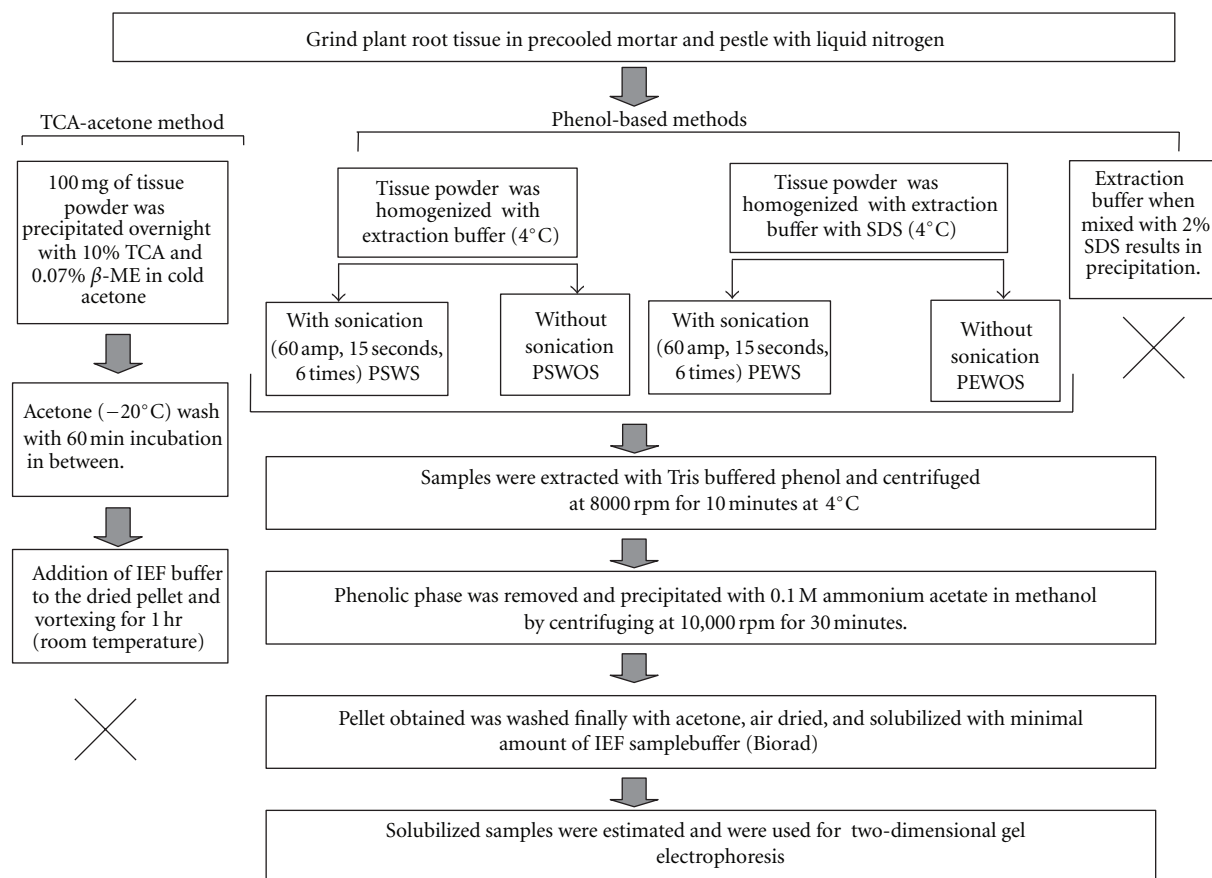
Grind plant root tissue in precooled mortar and pestle with liquid nitrogen

TCA-acetone method

100 mg of tissue powder was precipitated overnight with 10% TCA and 0.07% $\beta$-ME in cold acetone

Acetone (−20°C) wash with 60 min incubation in between.

Addition of IEF buffer to the dried pellet and vortexing for 1 hr (room temperature)

Phenol-based methods

Tissue powder was homogenized with extraction buffer (4°C)

Tissue powder was homogenized with extraction buffer with SDS (4°C)

Extraction buffer when mixed with 2% SDS results in precipitation.

With sonication (60 amp, 15 seconds, 6 times) PSWS

Without sonication PSWOS

With sonication (60 amp, 15 seconds, 6 times) PEWS

Without sonication PEWOS

Samples were extracted with Tris buffered phenol and centrifuged at 8000 rpm for 10 minutes at 4°C

Phenolic phase was removed and precipitated with 0.1 M ammonium acetate in methanol by centrifuging at 10,000 rpm for 30 minutes.

Pellet obtained was washed finally with acetone, air dried, and solubilized with minimal amount of IEF samplebuffer (Biorad)

Solubilized samples were estimated and were used for two-dimensional gel electrophoresis